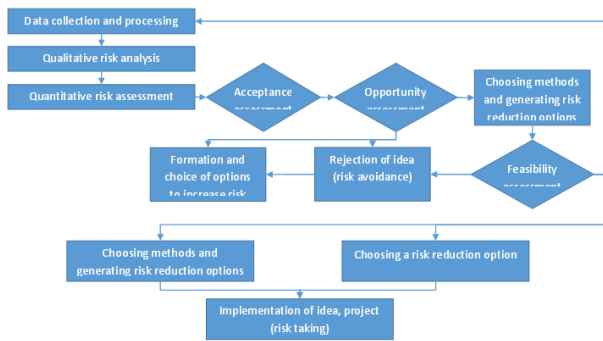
Data collection and processing

Qualitative risk analysis

Quantitative risk assessment

Acceptance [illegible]

Opportunity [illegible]

Choosing methods and generating risk reduction options

Formation and choice of options to increase risk

Rejection of idea (risk avoidance)

Feasibility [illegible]

Choosing methods and generating risk reduction options

Choosing a risk reduction option

Implementation of idea, project (risk taking)